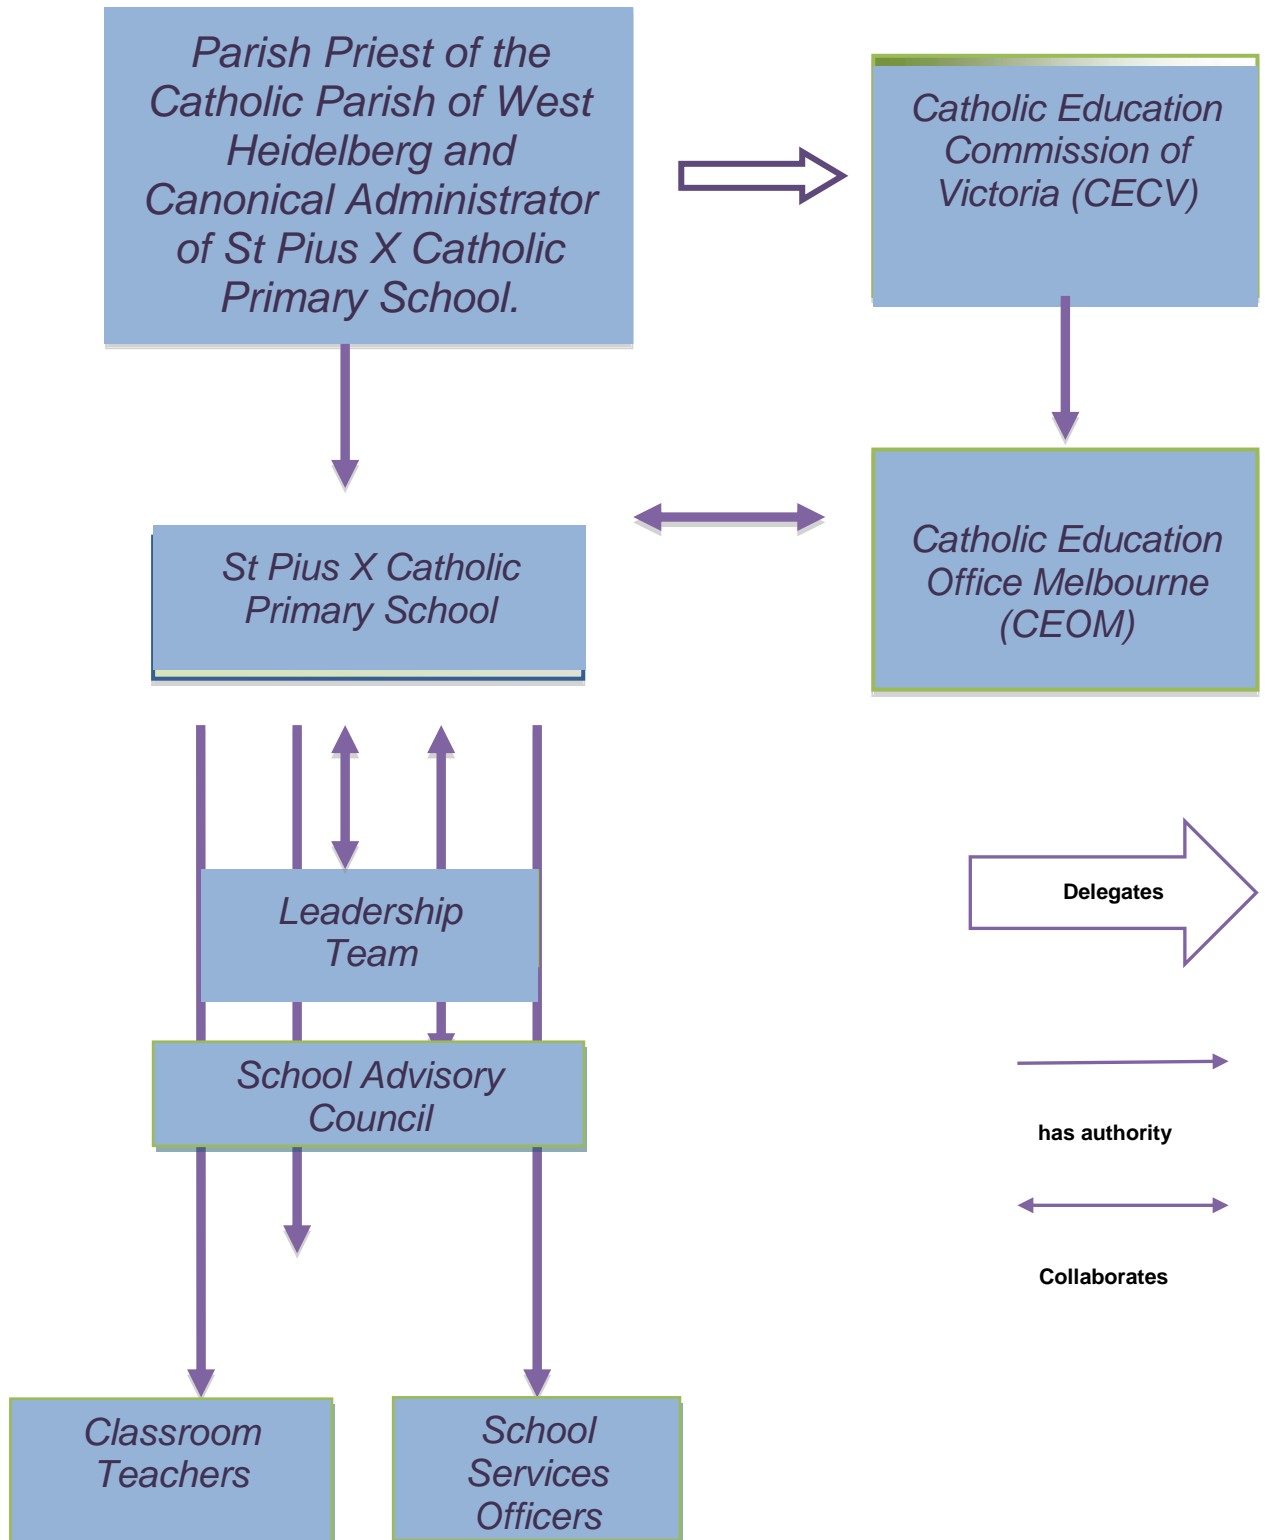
Parish Priest of the Catholic Parish of West Heidelberg and Canonical Administrator of St Pius X Catholic Primary School.

Catholic Education Commission of Victoria (CECV)

St Pius X Catholic Primary School

Catholic Education Office Melbourne (CEOM)

Leadership Team

School Advisory Council

Classroom Teachers

School Services Officers

Delegates

has authority

Collaborates